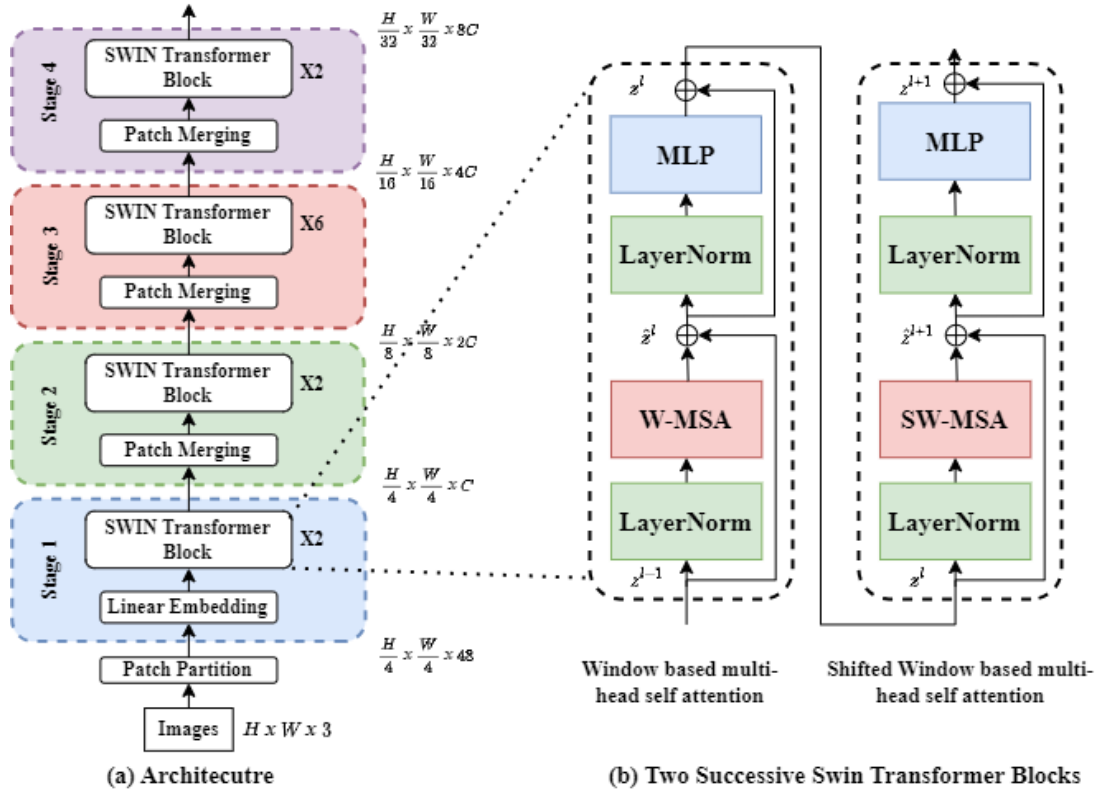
$\frac{H}{32} x \frac{W}{32} x 8C$

Stage 4

SWIN Transformer Block

X2

Patch Merging

$\frac{H}{16} x \frac{W}{16} x 4C$

Stage 3

SWIN Transformer Block

X6

Patch Merging

$\frac{H}{8} x \frac{W}{8} x 2C$

Stage 2

SWIN Transformer Block

X2

Patch Merging

$\frac{H}{4} x \frac{W}{4} x C$

Stage 1

SWIN Transformer Block

X2

Linear Embedding

$\frac{H}{4} x \frac{W}{4} x 48$

Patch Partition

Images

H x W x 3

(a) Architecutre

$z^l$

MLP

LayerNorm

$\hat{z}^l$

W-MSA

LayerNorm

$z^{l-1}$

$z^{l+1}$

MLP

LayerNorm

$\hat{z}^{l+1}$

SW-MSA

LayerNorm

$z^l$

Window based multi-head self attention

Shifted Window based multi-head self attention

(b) Two Successive Swin Transformer Blocks